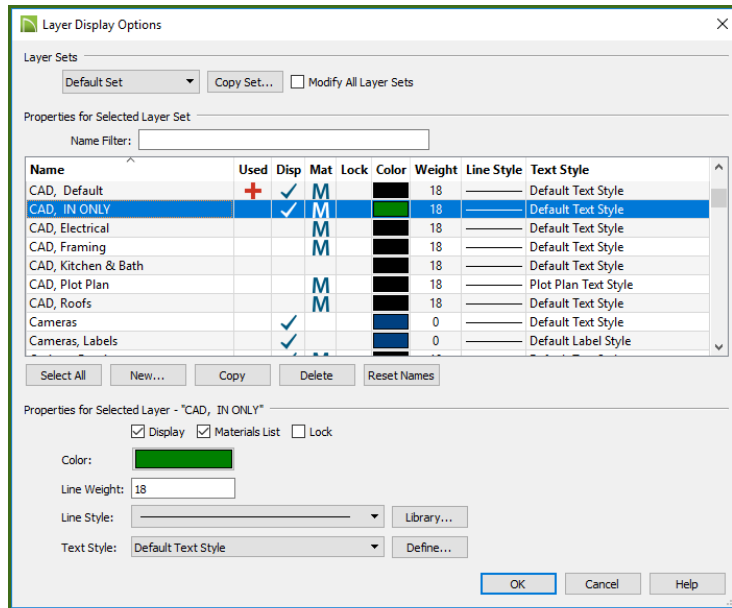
Layer Display Options

Layer Sets

Default Set | Copy Set... | Modify All Layer Sets

Properties for Selected Layer Set

Name Filter:

| Name | Used | Disp | Mat | Lock | Color | Weight | Line Style | Text Style |
|---|---|---|---|---|---|---|---|---|
| CAD, Default | + | ✓ | M | | | 18 | | Default Text Style |
| CAD, IN ONLY | | ✓ | M | | | 18 | | Default Text Style |
| CAD, Electrical | | | M | | | 18 | | Default Text Style |
| CAD, Framing | | | M | | | 18 | | Default Text Style |
| CAD, Kitchen & Bath | | | | | | 18 | | Default Text Style |
| CAD, Plot Plan | | | M | | | 18 | | Plot Plan Text Style |
| CAD, Roofs | | | M | | | 18 | | Default Text Style |
| Cameras | | ✓ | | | | 0 | | Default Text Style |
| Cameras, Labels | | ✓ | | | | 0 | | Default Label Style |
| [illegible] | | | | | | | | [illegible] |

Select All | New... | Copy | Delete | Reset Names

Properties for Selected Layer - "CAD, IN ONLY"

Display | Materials List | Lock

Color:

Line Weight: 18

Line Style: | Library...

Text Style: Default Text Style | Define...

OK | Cancel | Help